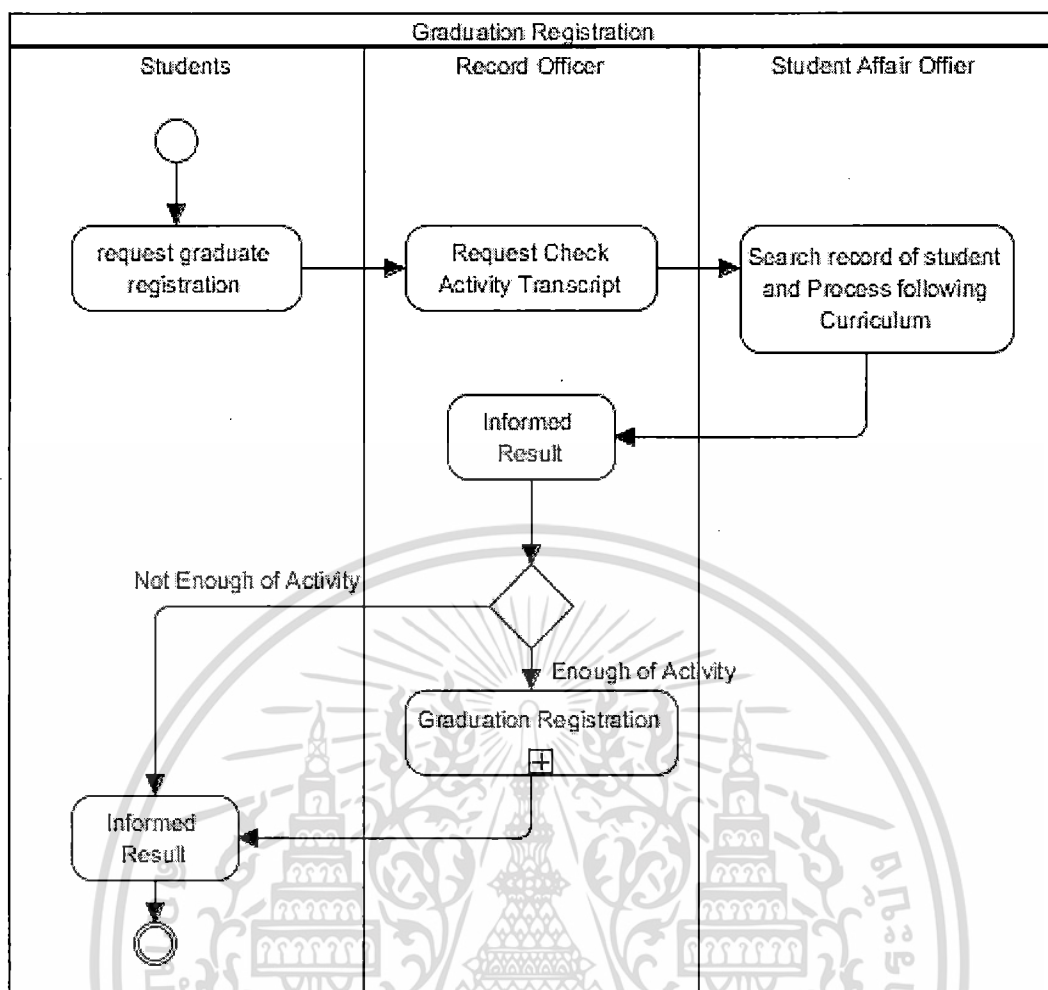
Graduation Registration

Students

Record Officer

Student Affair Offier

request graduate registration

Request Check Activity Transcript

Search record of student and Process following Curriculum

Informed Result

Not Enough of Activity

Enough of Activity

Graduation Registration

Informed Result